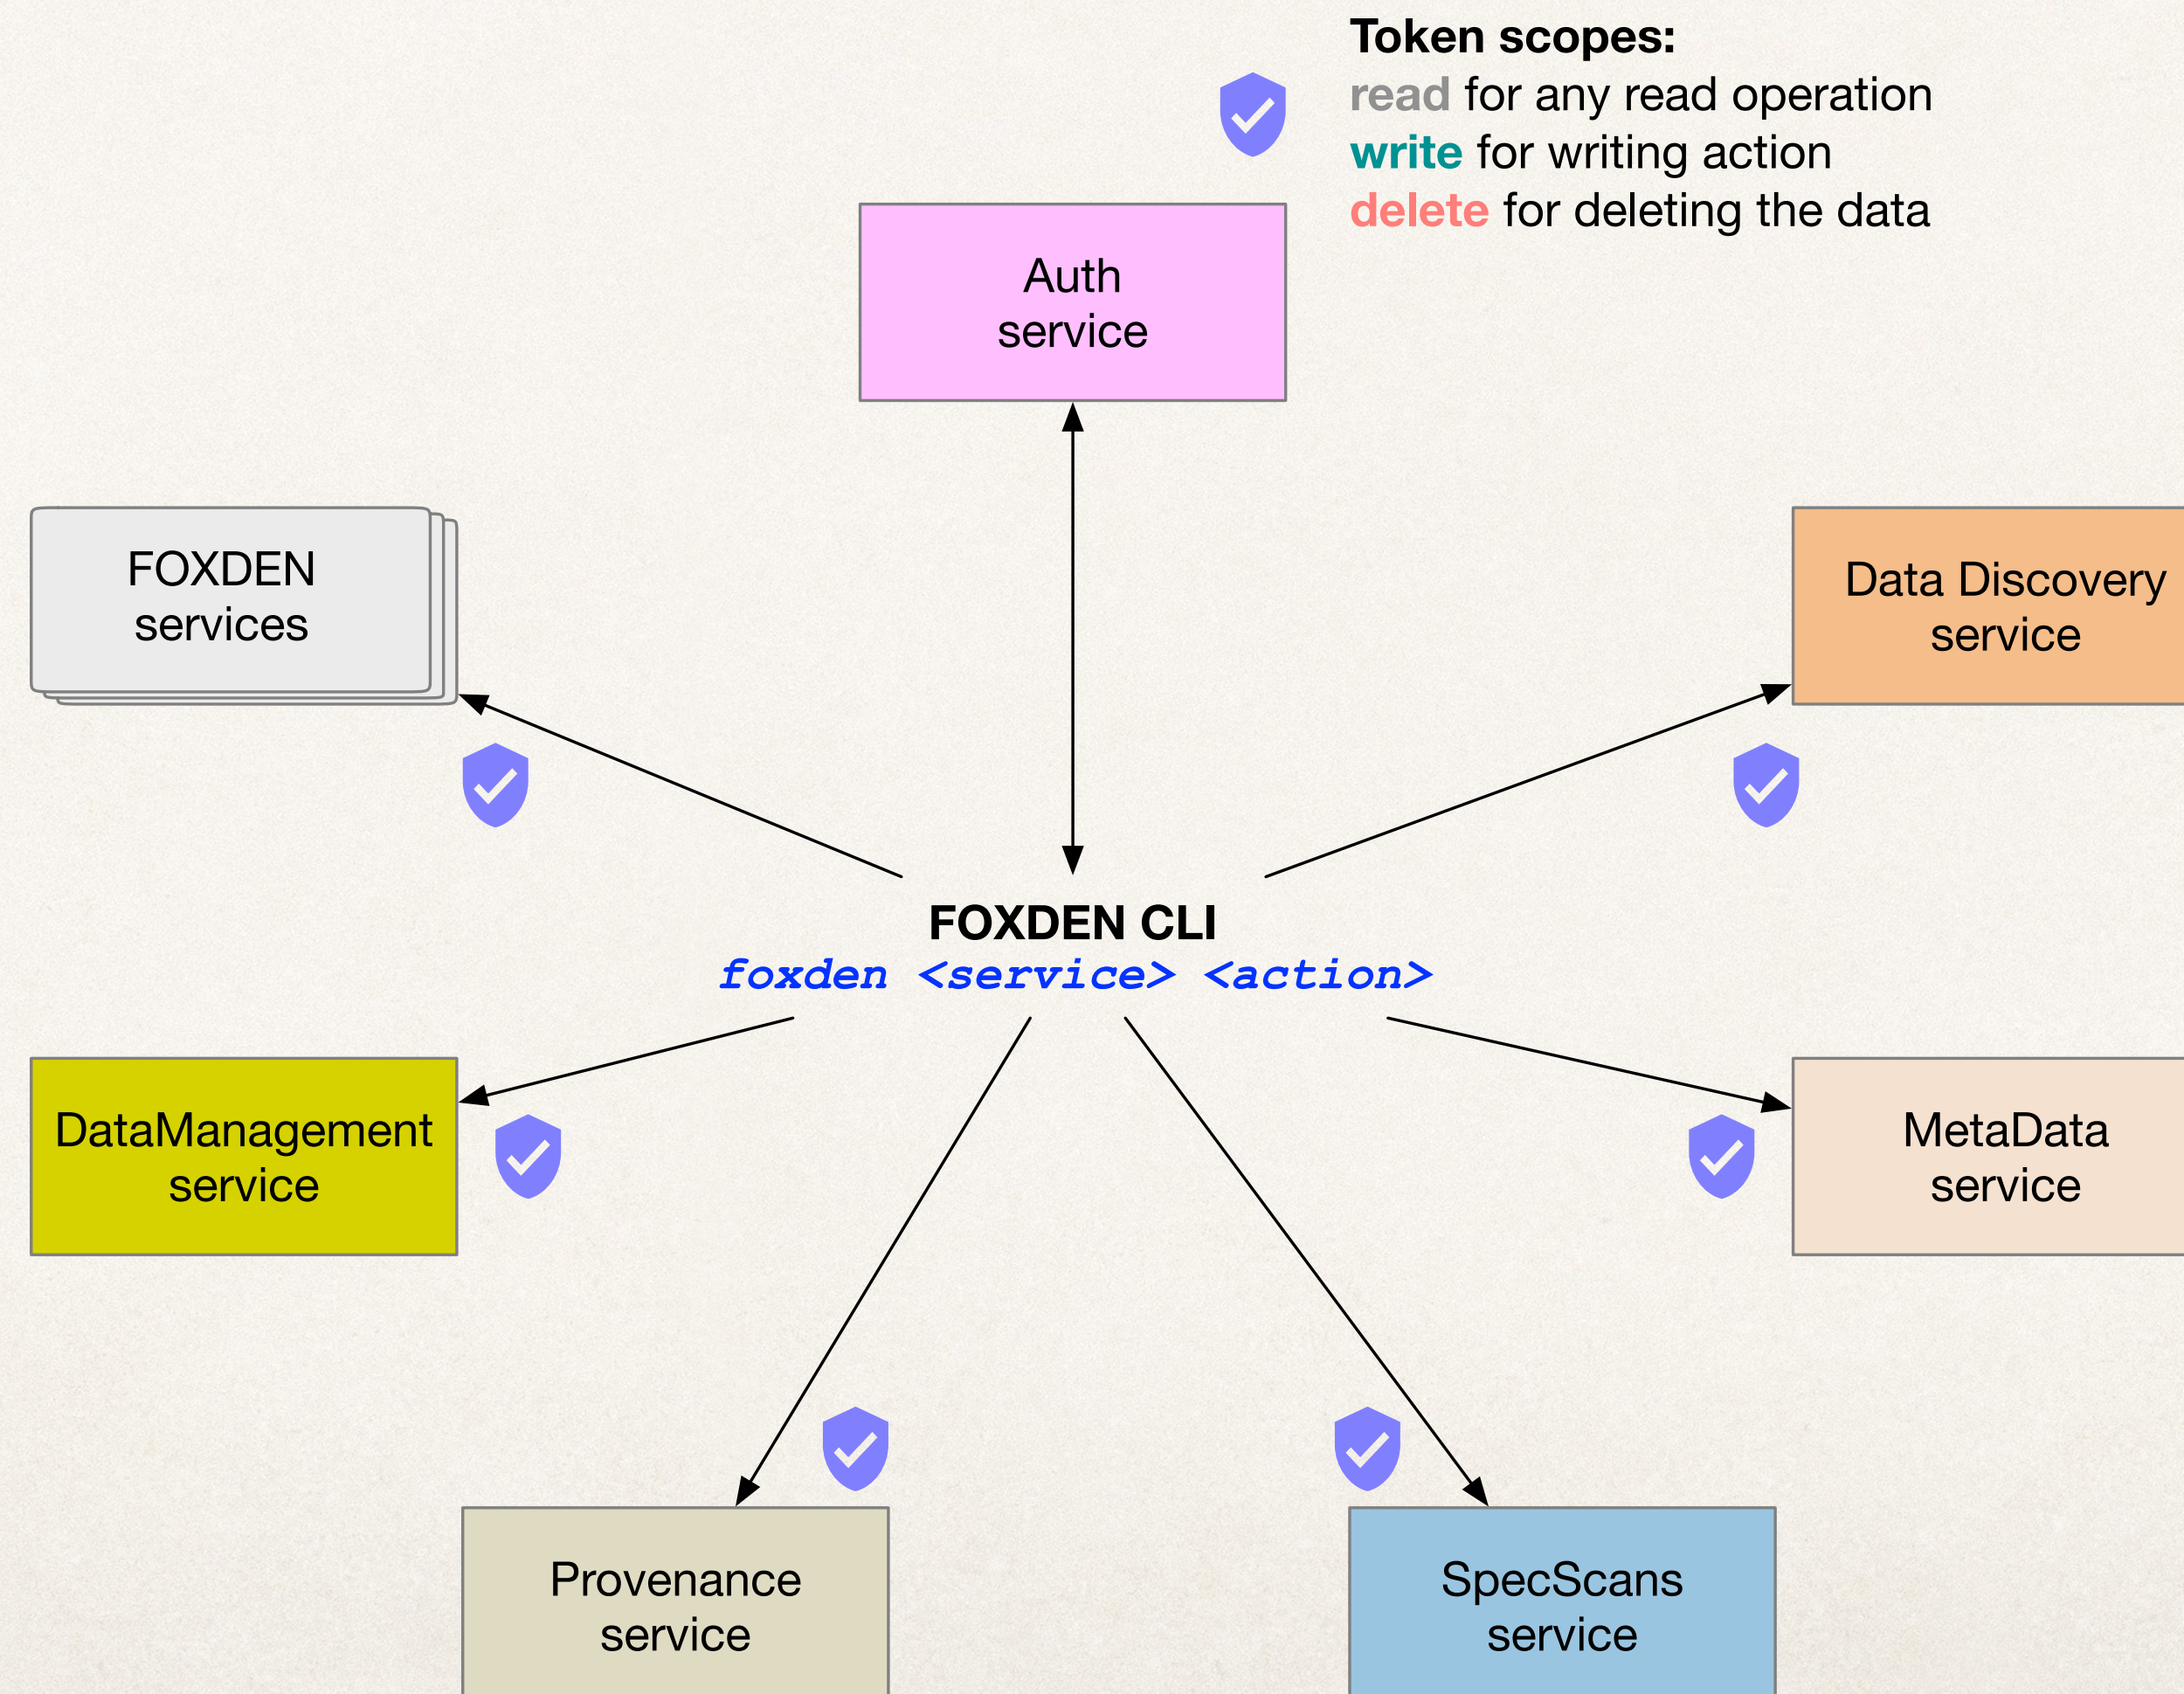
Token scopes:
read for any read operation
write for writing action
delete for deleting the data

Auth service

FOXDEN services

Data Discovery service

FOXDEN CLI
foxden <service> <action>

DataManagement service

MetaData service

Provenance service

SpecScans service